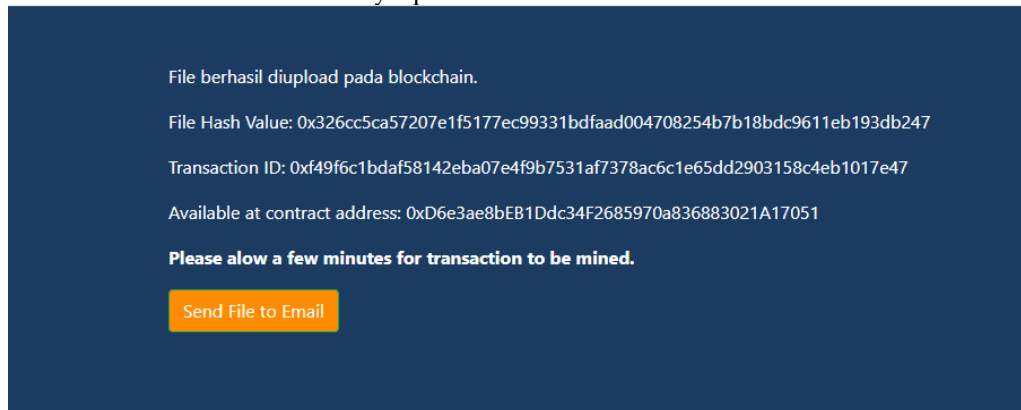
File berhasil diupload pada blockchain.

File Hash Value: 0x326cc5ca57207e1f5177ec99331bdfaad004708254b7b18bdc9611eb193db247

Transaction ID: 0xf49f6c1bdaf58142eba07e4f9b7531af7378ac6c1e65dd2903158c4eb1017e47

Available at contract address: 0xD6e3ae8bEB1Ddc34F2685970a836883021A17051

**Please alow a few minutes for transaction to be mined.**

Send File to Email